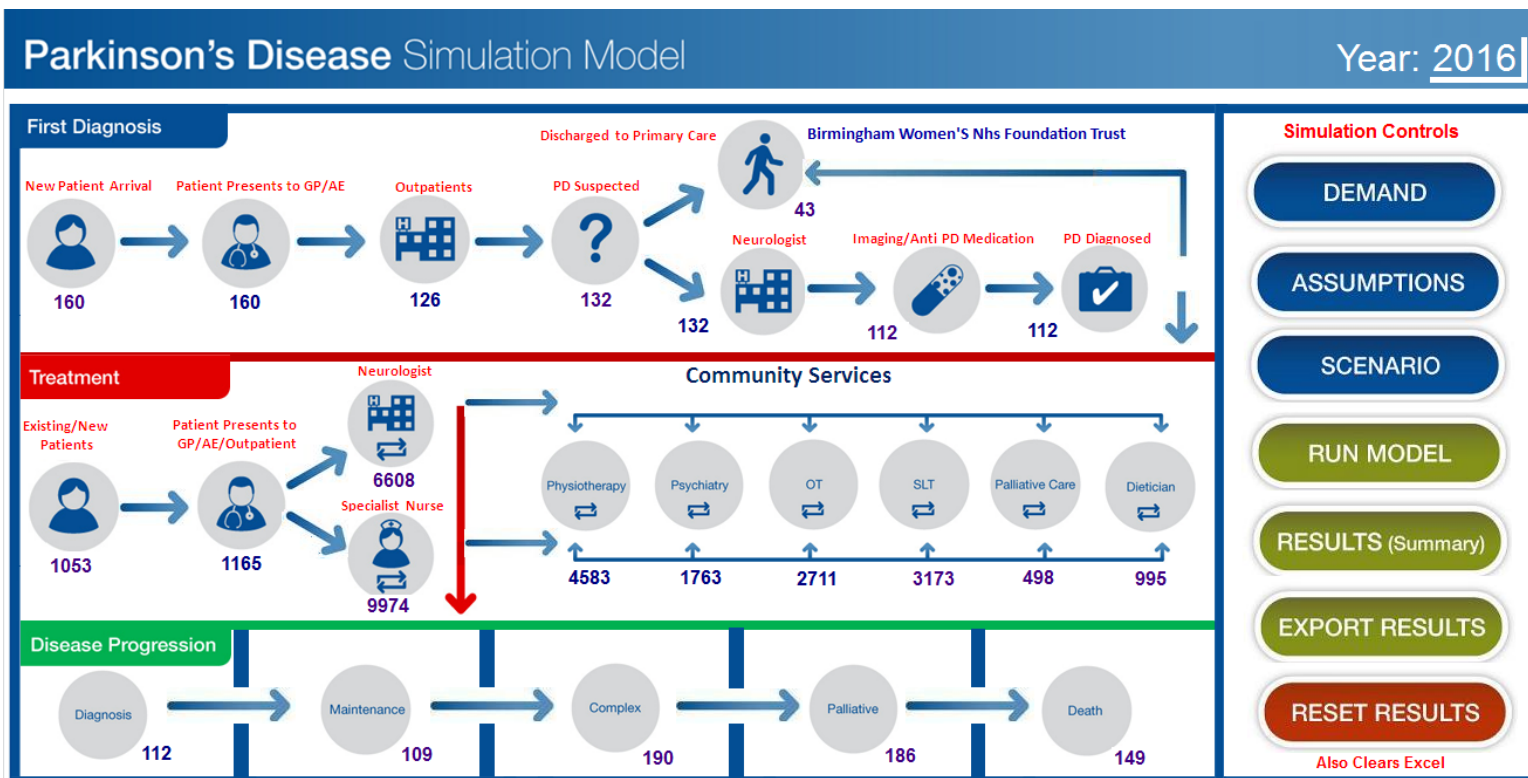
Parkinson's Disease Simulation Model

Year: 2016

First Diagnosis

Discharged to Primary Care

Birmingham Women'S Nhs Foundation Trust

New Patient Arrival

160

Patient Presents to GP/AE

160

Outpatients

126

PD Suspected

132

43

Neurologist

132

Imaging/Anti PD Medication

112

PD Diagnosed

112

Treatment

Existing/New Patients

1053

Patient Presents to GP/AE/Outpatient

1165

Neurologist

6608

Specialist Nurse

9974

Community Services

Physiotherapy

4583

Psychiatry

1763

OT

2711

SLT

3173

Palliative Care

498

Dietician

995

Disease Progression

Diagnosis

112

Maintenance

109

Complex

190

Palliative

186

Death

149

Simulation Controls

DEMAND

ASSUMPTIONS

SCENARIO

RUN MODEL

RESULTS (Summary)

EXPORT RESULTS

RESET RESULTS

Also Clears Excel